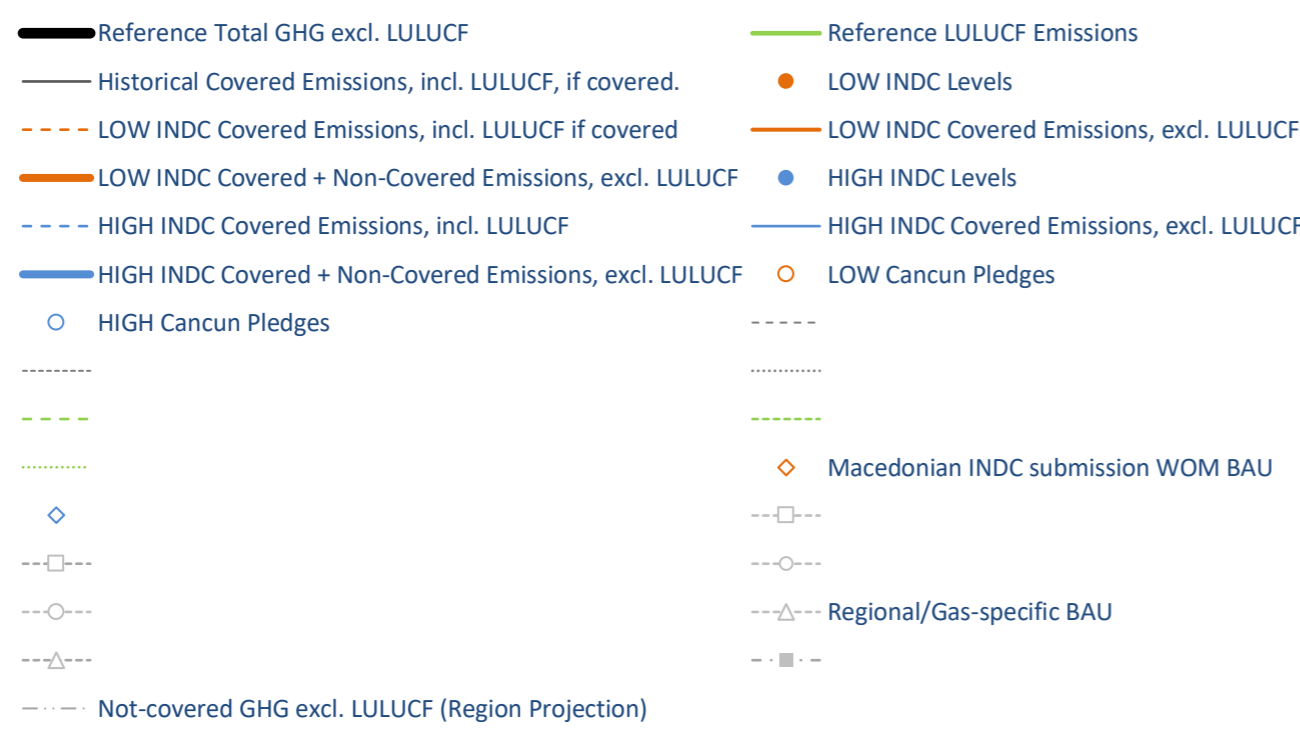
Reference Total GHG excl. LULUCF

Historical Covered Emissions, incl. LULUCF, if covered.

LOW INDC Covered Emissions, incl. LULUCF if covered

LOW INDC Covered + Non-Covered Emissions, excl. LULUCF

HIGH INDC Covered Emissions, incl. LULUCF

HIGH INDC Covered + Non-Covered Emissions, excl. LULUCF

HIGH Cancun Pledges

Not-covered GHG excl. LULUCF (Region Projection)

Reference LULUCF Emissions

LOW INDC Levels

LOW INDC Covered Emissions, excl. LULUCF

HIGH INDC Levels

HIGH INDC Covered Emissions, excl. LULUCF

LOW Cancun Pledges

Macedonian INDC submission WOM BAU

Regional/Gas-specific BAU